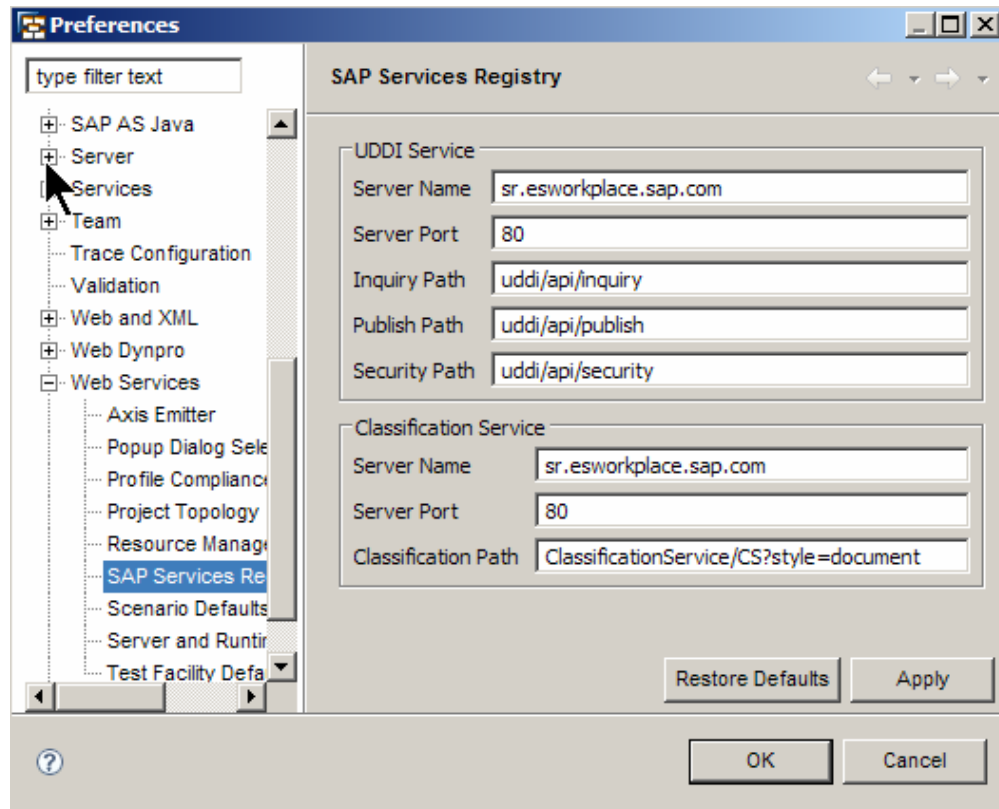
Preferences

type filter text

SAP AS Java
Server
Services
Team
Trace Configuration
Validation
Web and XML
Web Dynpro
Web Services
Axis Emitter
Popup Dialog Sele
Profile Compliance
Project Topology
Resource Manage
SAP Services Re
Scenario Defaults
Server and Runtir
Test Facility Defa

SAP Services Registry

UDDI Service

Server Name sr.esworkplace.sap.com

Server Port 80

Inquiry Path uddi/api/inquiry

Publish Path uddi/api/publish

Security Path uddi/api/security

Classification Service

Server Name sr.esworkplace.sap.com

Server Port 80

Classification Path ClassificationService/CS?style=document

Restore Defaults Apply

OK Cancel